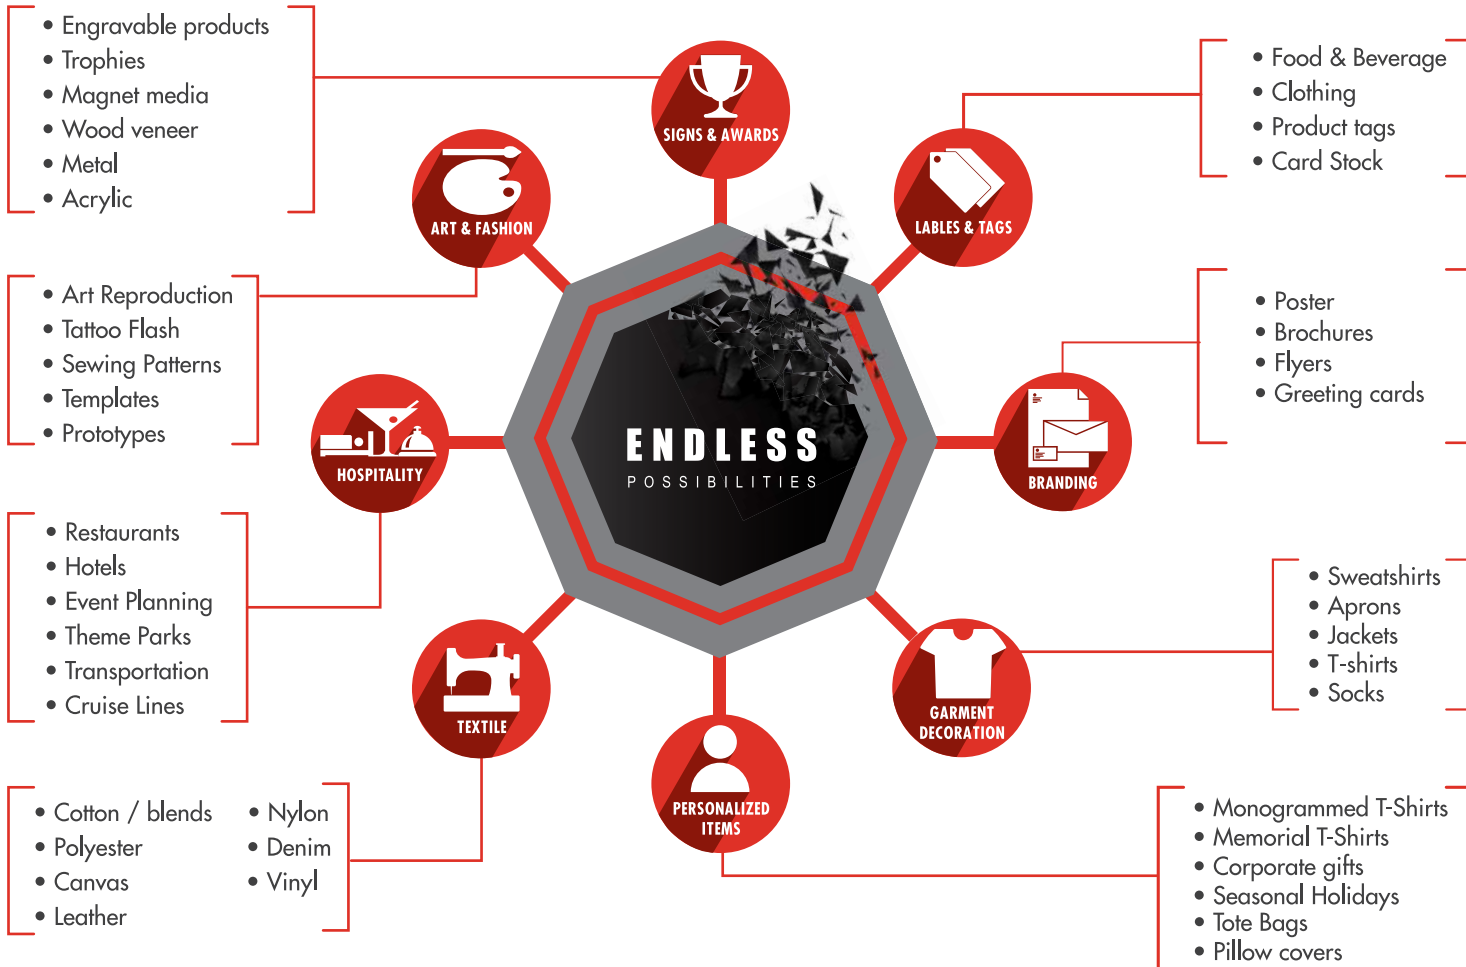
• Engravable products
• Trophies
• Magnet media
• Wood veneer
• Metal
• Acrylic

SIGNS & AWARDS

• Food & Beverage
• Clothing
• Product tags
• Card Stock

ART & FASHION

LABLES & TAGS

• Art Reproduction
• Tattoo Flash
• Sewing Patterns
• Templates
• Prototypes

• Poster
• Brochures
• Flyers
• Greeting cards

HOSPITALITY

ENDLESS
POSSIBILITIES

BRANDING

• Restaurants
• Hotels
• Event Planning
• Theme Parks
• Transportation
• Cruise Lines

• Sweatshirts
• Aprons
• Jackets
• T-shirts
• Socks

TEXTILE

GARMENT DECORATION

PERSONALIZED ITEMS

• Cotton / blends
• Polyester
• Canvas
• Leather

• Nylon
• Denim
• Vinyl

• Monogrammed T-Shirts
• Memorial T-Shirts
• Corporate gifts
• Seasonal Holidays
• Tote Bags
• Pillow covers